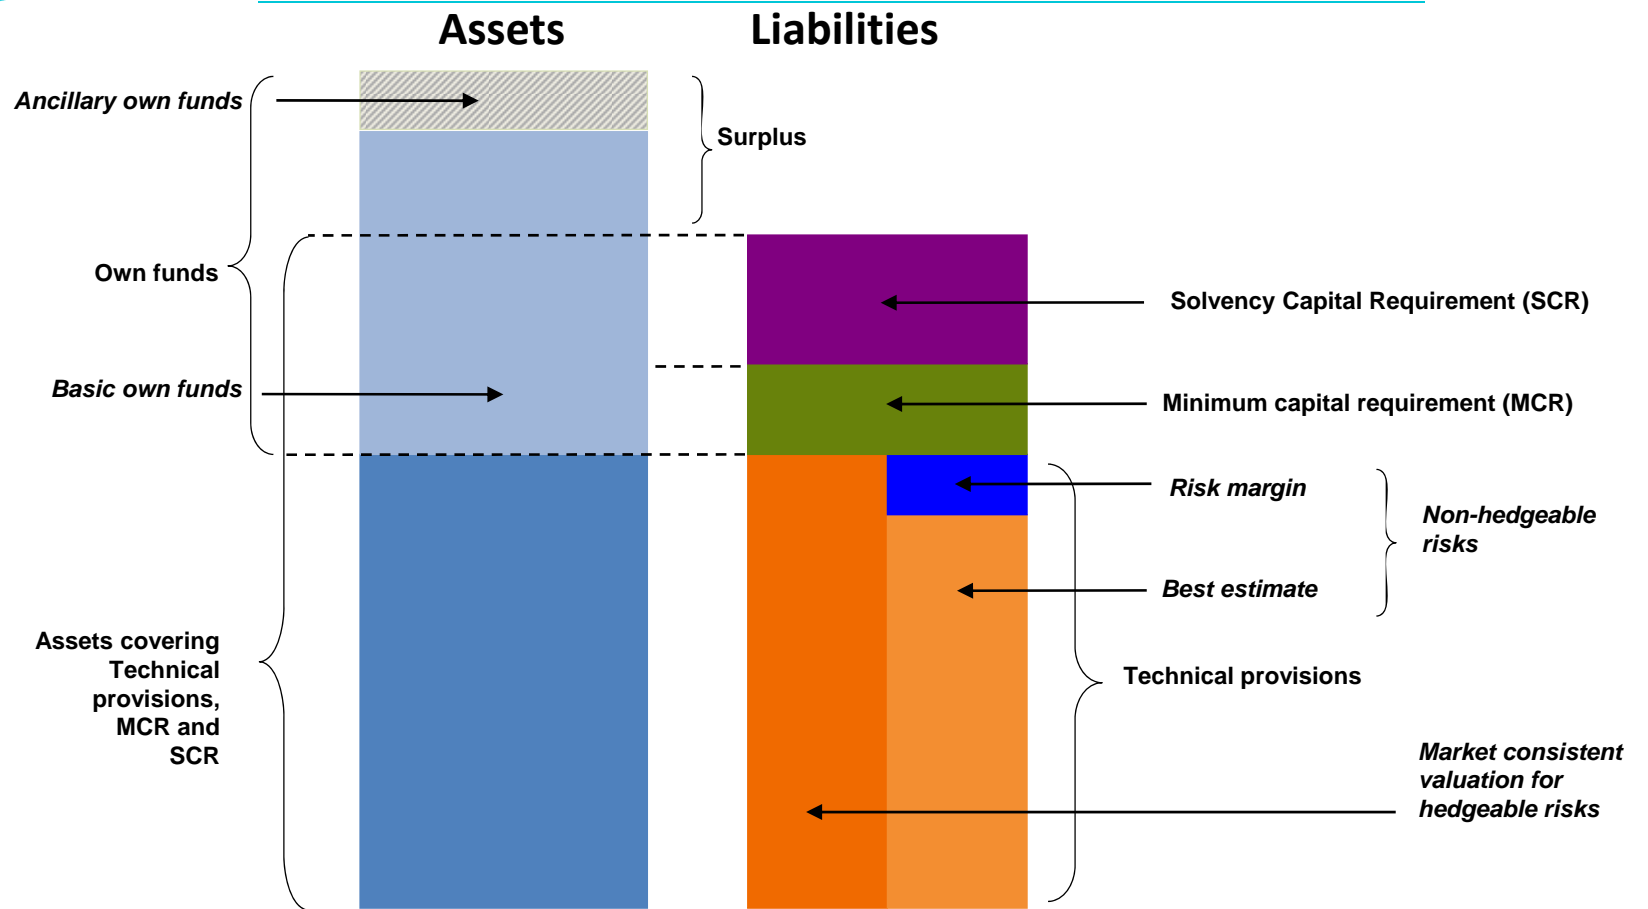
Assets

Liabilities

Ancillary own funds

Surplus

Own funds

Solvency Capital Requirement (SCR)

Basic own funds

Minimum capital requirement (MCR)

Risk margin

Non-hedgeable risks

Best estimate

Assets covering Technical provisions, MCR and SCR

Technical provisions

Market consistent valuation for hedgeable risks